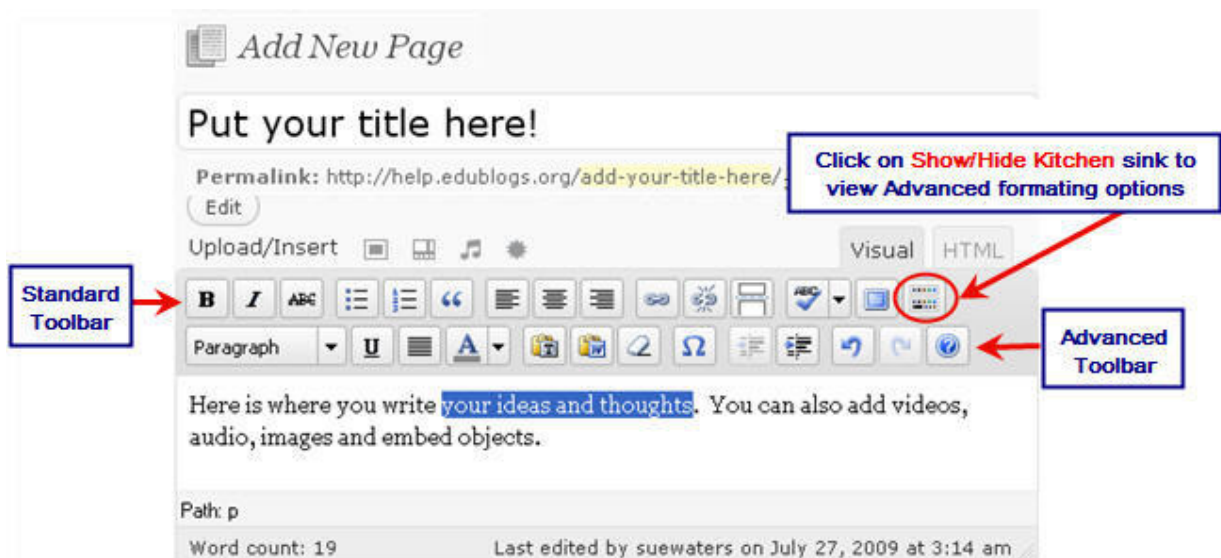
Add New Page

Put your title here!

Permalink: http://help.edublogs.org/add-your-title-here/

Edit

Click on Show/Hide Kitchen sink to view Advanced formating options

Upload/Insert

Visual HTML

Standard Toolbar

B I ABC

Paragraph U A Ω

Advanced Toolbar

Here is where you write your ideas and thoughts. You can also add videos, audio, images and embed objects.

Path: p

Word count: 19

Last edited by suewaters on July 27, 2009 at 3:14 am